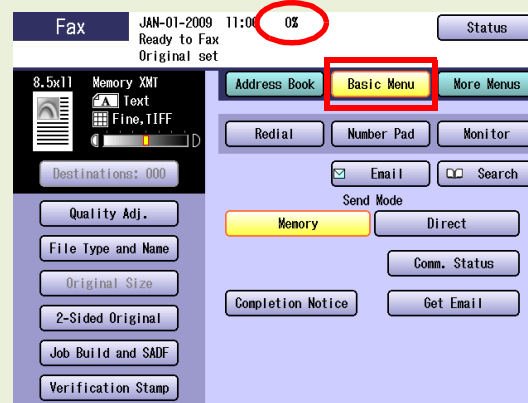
Fax
JAN-01-2009 11:00 0%
Ready to Fax
Original set
Status

8.5x11 Memory XMT
Text
Fine,TIFF

Address Book
Basic Menu
More Menus

Redial
Number Pad
Monitor

Destinations: 000

Email
Search

Send Mode

Quality Adj.

Memory
Direct

File Type and Name

Comm. Status

Original Size

Completion Notice
Get Email

2-Sided Original

Job Build and SADF

Verification Stamp